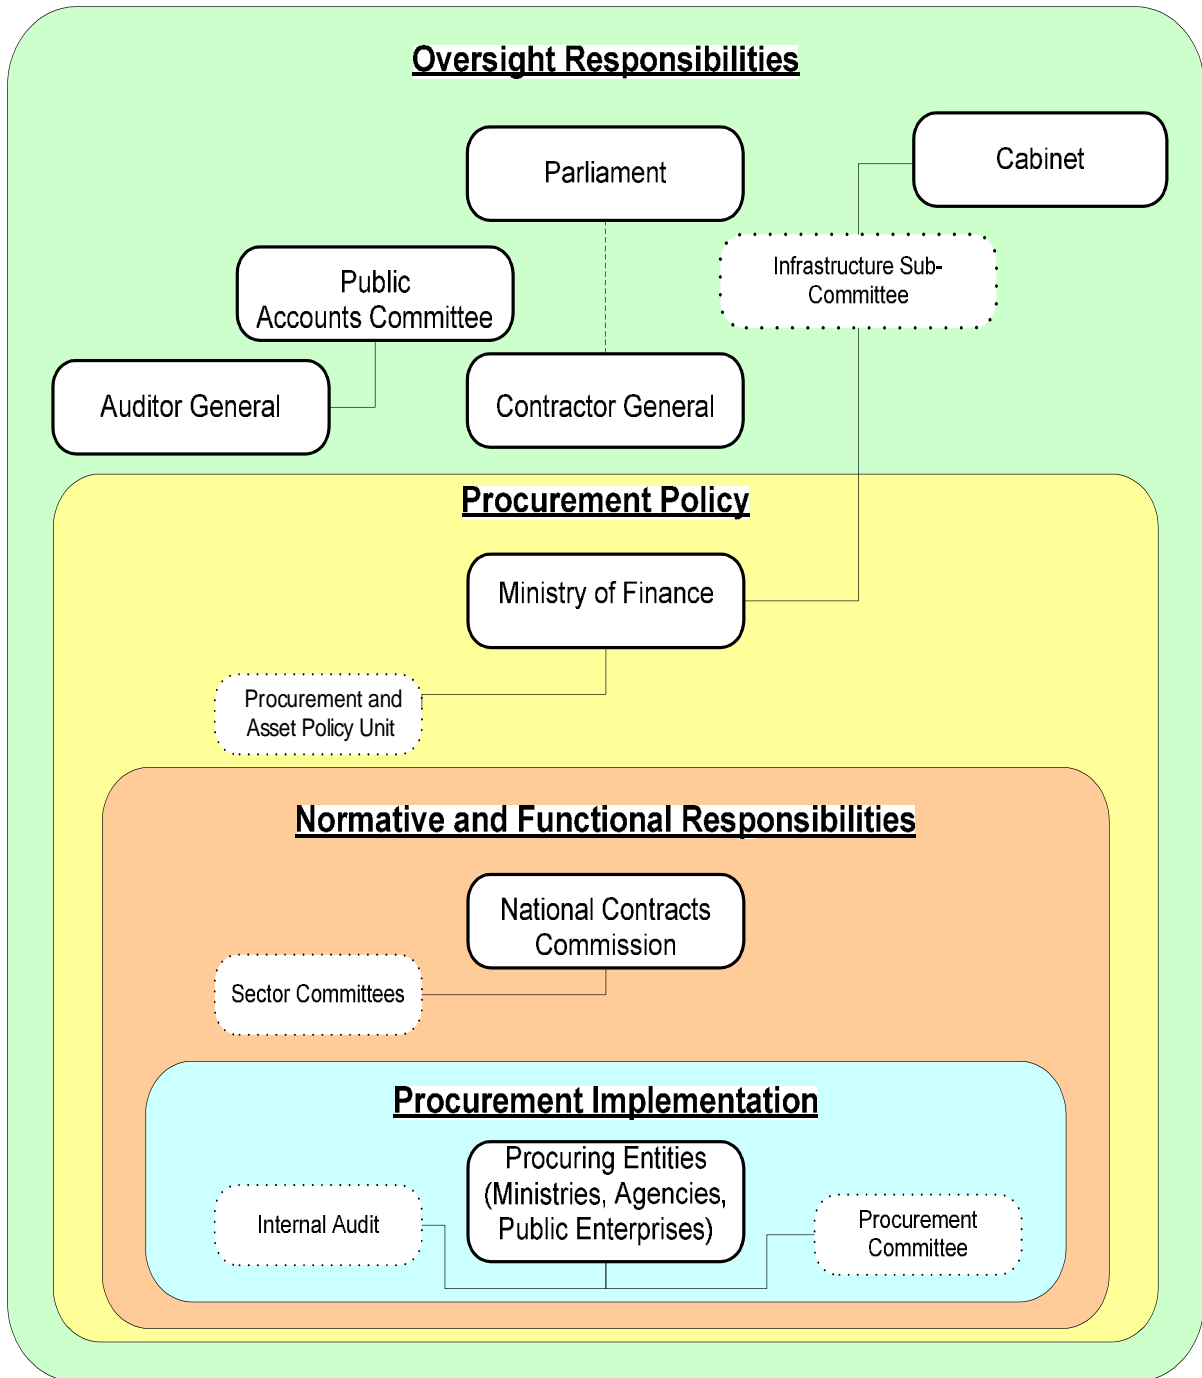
Oversight Responsibilities

Parliament

Cabinet

Infrastructure Sub-Committee

Public Accounts Committee

Auditor General

Contractor General

Procurement Policy

Ministry of Finance

Procurement and Asset Policy Unit

Normative and Functional Responsibilities

National Contracts Commission

Sector Committees

Procurement Implementation

Procuring Entities (Ministries, Agencies, Public Enterprises)

Internal Audit

Procurement Committee